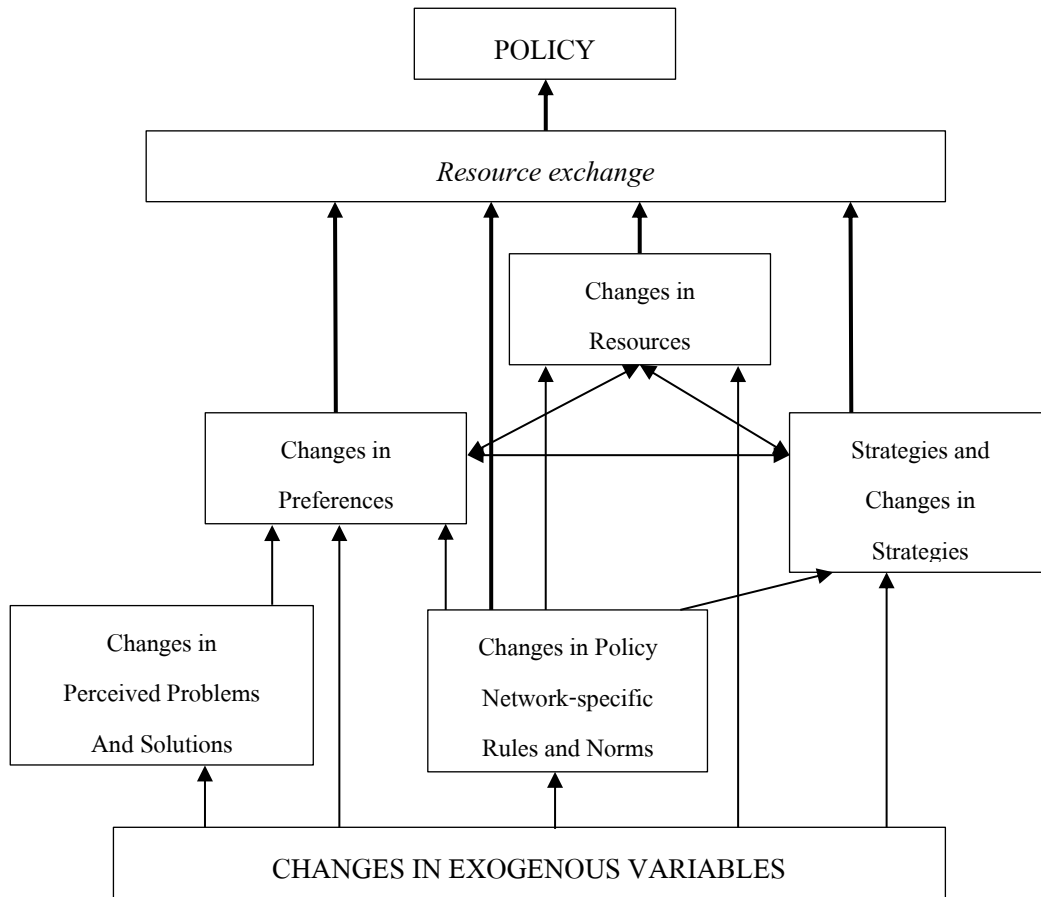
POLICY

*Resource exchange*

Changes in Resources

Changes in Preferences

Strategies and Changes in Strategies

Changes in Perceived Problems And Solutions

Changes in Policy Network-specific Rules and Norms

CHANGES IN EXOGENOUS VARIABLES